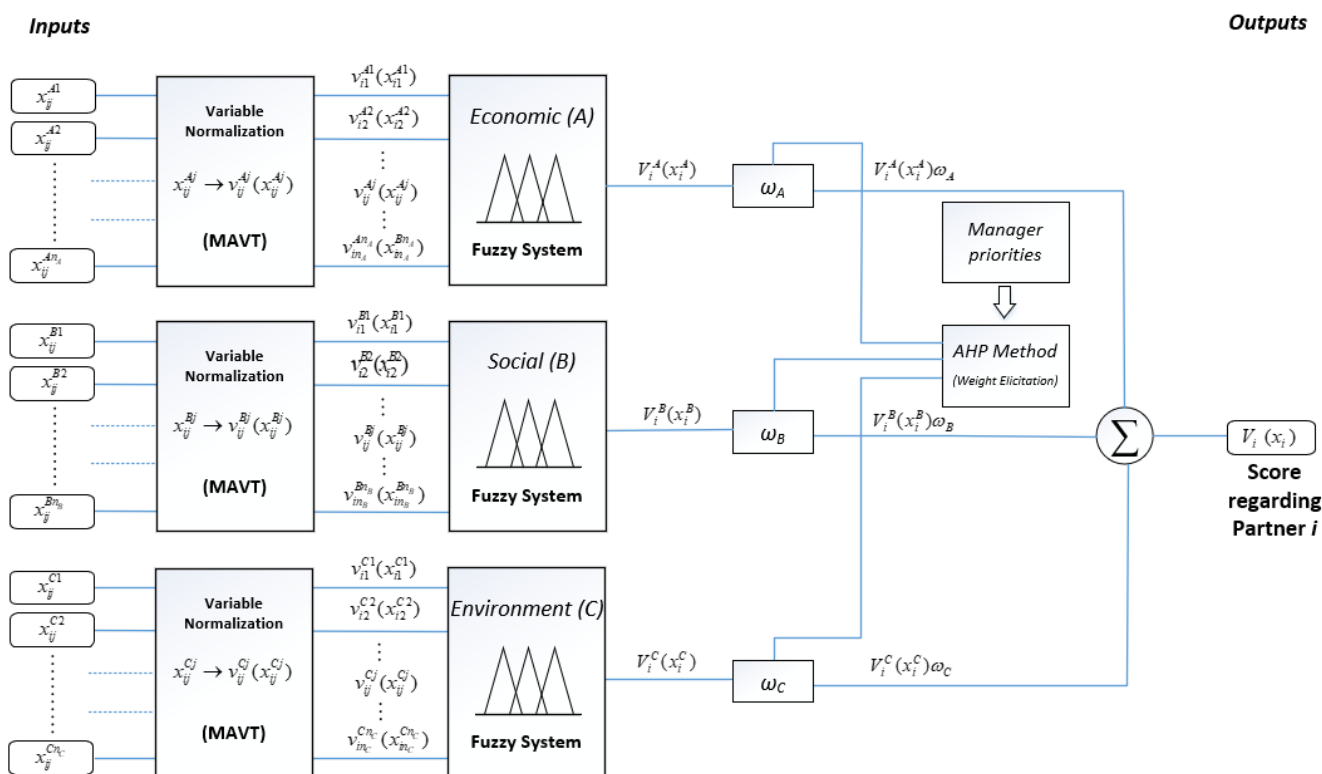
Inputs

Outputs

$x_{ij}^{A1}$
$x_{ij}^{A2}$
$x_{ij}^{An_A}$

Variable Normalization
$x_{ij}^{Aj} \rightarrow v_{ij}^{Aj}(x_{ij}^{Aj})$
(MAVT)

$v_{i1}^{A1}(x_{i1}^{A1})$
$v_{i2}^{A2}(x_{i2}^{A2})$
$v_{ij}^{Aj}(x_{ij}^{Aj})$
$v_{in_A}^{An_A}(x_{in_A}^{Bn_A})$

Economic (A)
Fuzzy System

$V_i^A(x_i^A)$
$\omega_A$
$V_i^A(x_i^A)\omega_A$

Manager priorities

AHP Method
(Weight Elicitation)

$x_{ij}^{B1}$
$x_{ij}^{B2}$
$x_{ij}^{Bn_B}$

Variable Normalization
$x_{ij}^{Bj} \rightarrow v_{ij}^{Bj}(x_{ij}^{Bj})$
(MAVT)

$v_{i1}^{B1}(x_{i1}^{B1})$
$v_{i2}^{B2}(x_{i2}^{B2})$
$v_{ij}^{Bj}(x_{ij}^{Bj})$
$v_{in_B}^{Bn_B}(x_{in_B}^{Bn_B})$

Social (B)
Fuzzy System

$V_i^B(x_i^B)$
$\omega_B$
$V_i^B(x_i^B)\omega_B$

$\sum$

$V_i\ (x_i)$
Score regarding Partner i

$x_{ij}^{C1}$
$x_{ij}^{C2}$
$x_{ij}^{Cn_C}$

Variable Normalization
$x_{ij}^{Cj} \rightarrow v_{ij}^{Cj}(x_{ij}^{Cj})$
(MAVT)

$v_{i1}^{C1}(x_{i1}^{C1})$
$v_{i2}^{C2}(x_{i2}^{C2})$
$v_{ij}^{Cj}(x_{ij}^{Cj})$
$v_{in_C}^{Cn_C}(x_{in_C}^{Cn_C})$

Environment (C)
Fuzzy System

$V_i^C(x_i^C)$
$\omega_C$
$V_i^C(x_i^C)\omega_C$